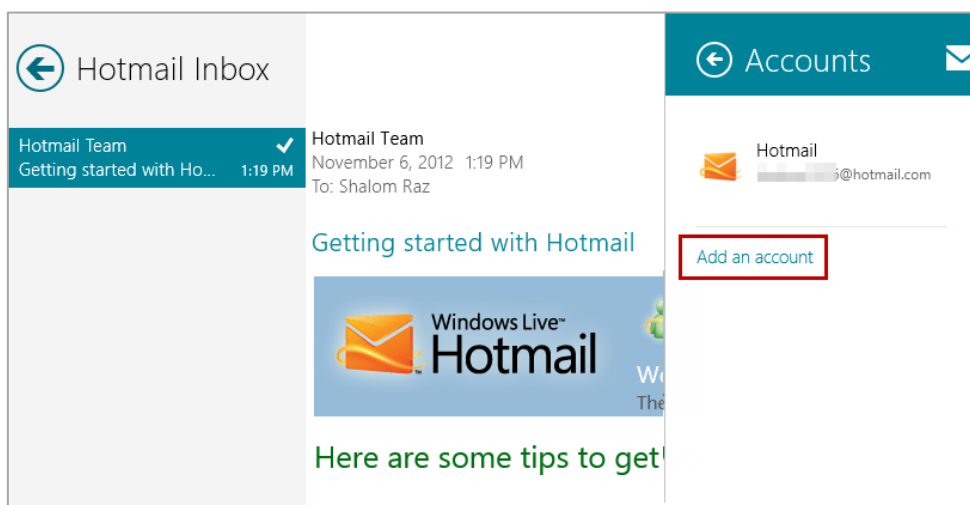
Hotmail Inbox

Hotmail Team
Getting started with Ho... 1:19 PM

Hotmail Team
November 6, 2012 1:19 PM
To: Shalom Raz

Getting started with Hotmail

Windows Live™
Hotmail

We
The

Here are some tips to get

Accounts

Hotmail
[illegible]6@hotmail.com

Add an account